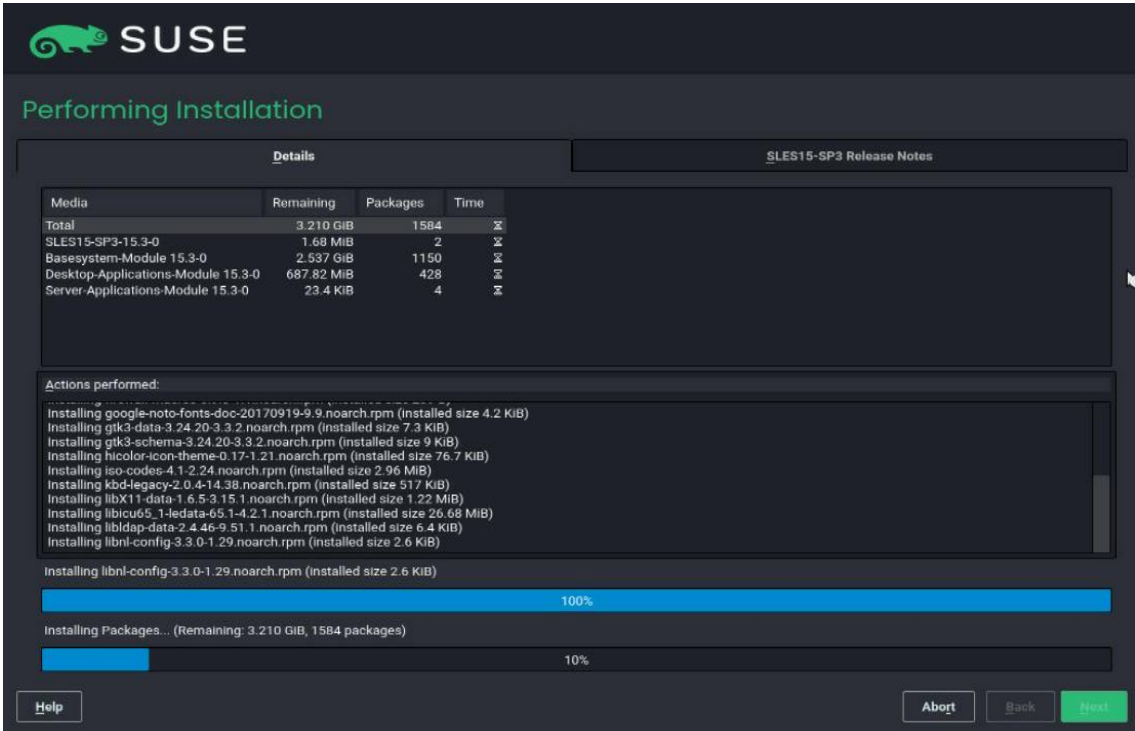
SUSE

Performing Installation

Details

SLES15-SP3 Release Notes

| Media | Remaining | Packages | Time |
|---|---|---|---|
| Total | 3.210 GiB | 1584 | ⧗ |
| SLES15-SP3-15.3-0 | 1.68 MiB | 2 | ⧗ |
| Basesystem-Module 15.3-0 | 2.537 GiB | 1150 | ⧗ |
| Desktop-Applications-Module 15.3-0 | 687.82 MiB | 428 | ⧗ |
| Server-Applications-Module 15.3-0 | 23.4 KiB | 4 | ⧗ |

Actions performed:

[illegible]
Installing google-noto-fonts-doc-20170919-9.9.noarch.rpm (installed size 4.2 KiB)
Installing gtk3-data-3.24.20-3.3.2.noarch.rpm (installed size 7.3 KiB)
Installing gtk3-schema-3.24.20-3.3.2.noarch.rpm (installed size 9 KiB)
Installing hicolor-icon-theme-0.17-1.21.noarch.rpm (installed size 76.7 KiB)
Installing iso-codes-4.1-2.24.noarch.rpm (installed size 2.96 MiB)
Installing kbd-legacy-2.0.4-14.38.noarch.rpm (installed size 517 KiB)
Installing libX11-data-1.6.5-3.15.1.noarch.rpm (installed size 1.22 MiB)
Installing libicu65_1-ledata-65.1-4.2.1.noarch.rpm (installed size 26.68 MiB)
Installing libldap-data-2.4.46-9.51.1.noarch.rpm (installed size 6.4 KiB)
Installing libnl-config-3.3.0-1.29.noarch.rpm (installed size 2.6 KiB)

Installing libnl-config-3.3.0-1.29.noarch.rpm (installed size 2.6 KiB)

100%

Installing Packages... (Remaining: 3.210 GiB, 1584 packages)

10%

Help

Abort

Back

Next